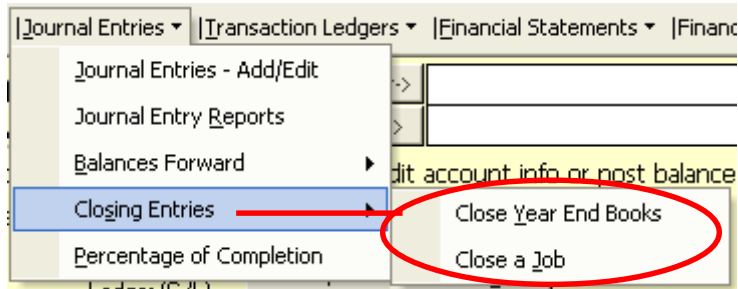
|Journal Entries ▾ |Transaction Ledgers ▾ |Financial Statements ▾ |Financ

Journal Entries - Add/Edit

Journal Entry Reports

Balances Forward ▸

Closing Entries ▸

Percentage of Completion

Close Year End Books

Close a Job

dit account info or post balance

Ledger (G/L)